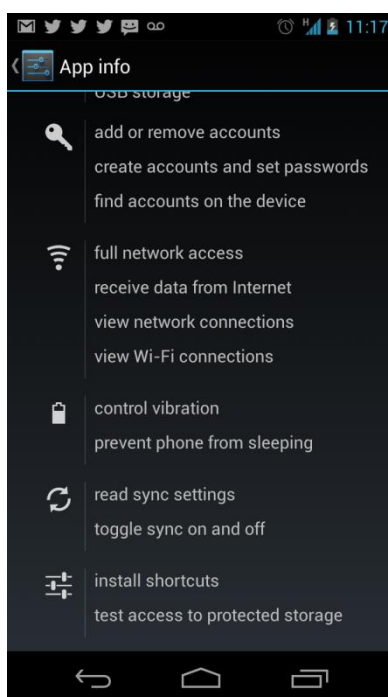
11:17

App info

USB storage

add or remove accounts
create accounts and set passwords
find accounts on the device

full network access
receive data from Internet
view network connections
view Wi-Fi connections

control vibration
prevent phone from sleeping

read sync settings
toggle sync on and off

install shortcuts
test access to protected storage